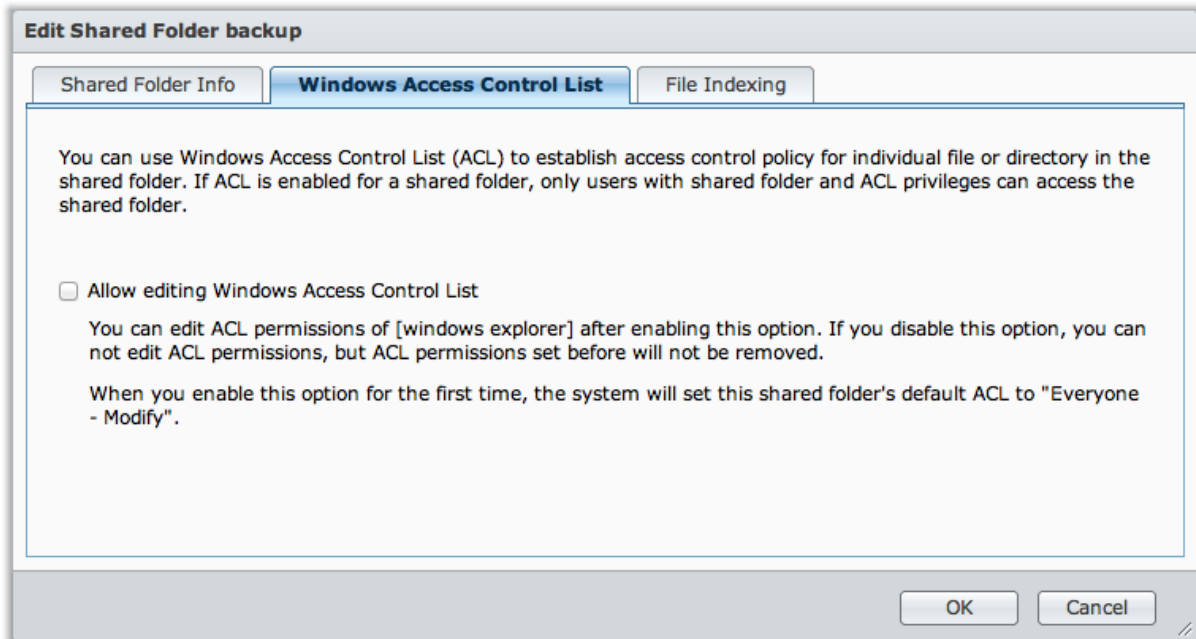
Edit Shared Folder backup

Shared Folder Info

Windows Access Control List

File Indexing

You can use Windows Access Control List (ACL) to establish access control policy for individual file or directory in the shared folder. If ACL is enabled for a shared folder, only users with shared folder and ACL privileges can access the shared folder.

Allow editing Windows Access Control List

You can edit ACL permissions of [windows explorer] after enabling this option. If you disable this option, you can not edit ACL permissions, but ACL permissions set before will not be removed.

When you enable this option for the first time, the system will set this shared folder's default ACL to "Everyone - Modify".

OK

Cancel